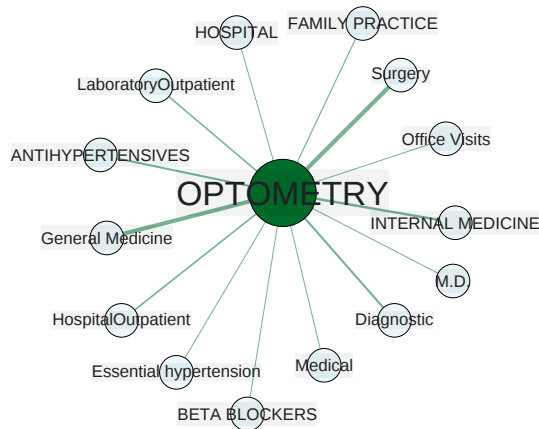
HOSPITAL
FAMILY PRACTICE
LaboratoryOutpatient
Surgery
Office Visits
ANTIHYPERTENSIVES
OPTOMETRY
INTERNAL MEDICINE
General Medicine
M.D.
HospitalOutpatient
Diagnostic
Medical
Essential hypertension
BETA BLOCKERS